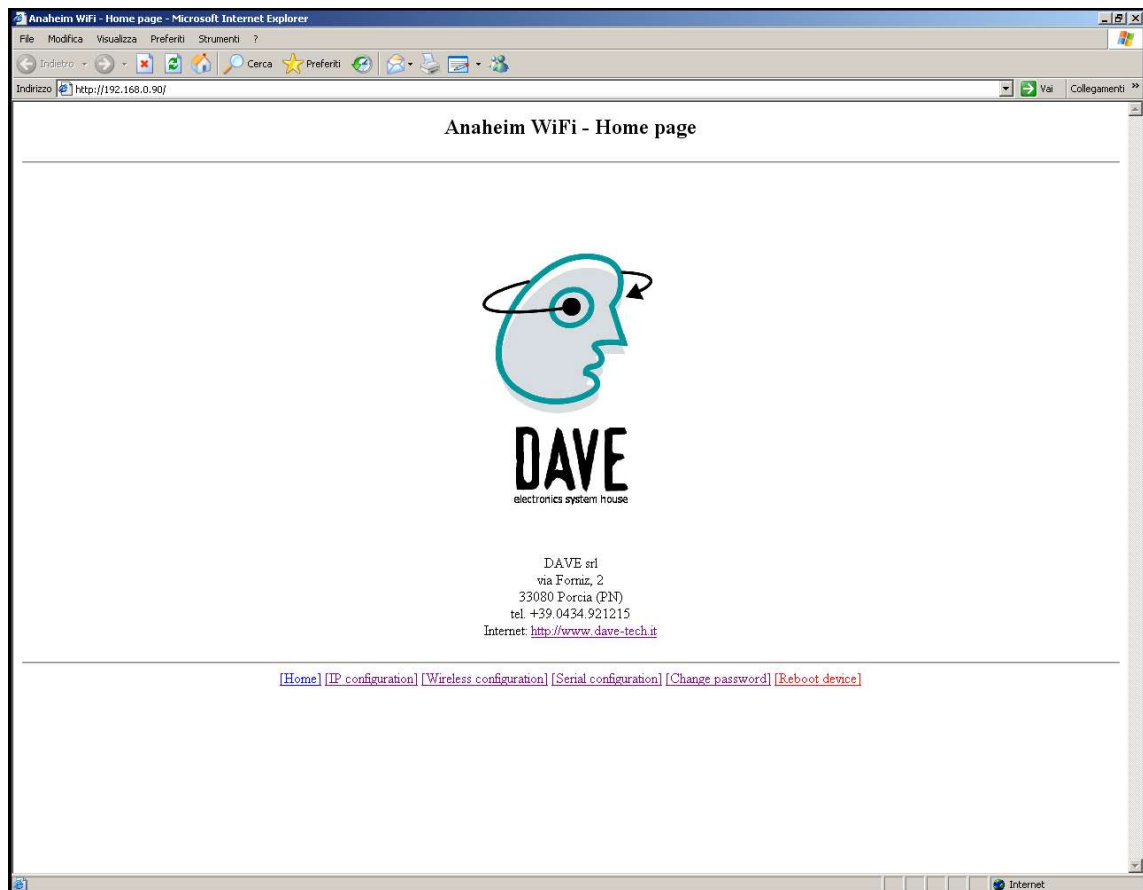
Anaheim WiFi - Home page - Microsoft Internet Explorer

File Modifica Visualizza Preferiti Strumenti ?

Indietro Cerca Preferiti

Indirizzo http://192.168.0.90/

Vai Collegamenti

Anaheim WiFi - Home page

DAVE
electronics system house

DAVE srl
via Forniz, 2
33080 Porcia (PN)
tel. +39.0434.921215
Internet: http://www.dave-tech.it

[Home] [IP configuration] [Wireless configuration] [Serial configuration] [Change password] [Reboot device]

Internet